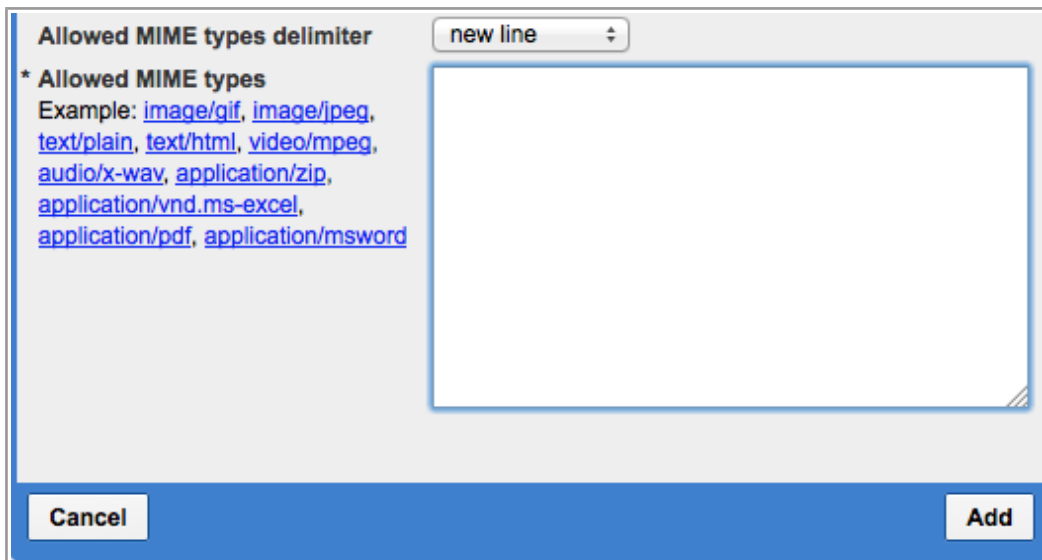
Allowed MIME types delimiter

new line

* Allowed MIME types
Example: image/gif, image/jpeg, text/plain, text/html, video/mpeg, audio/x-wav, application/zip, application/vnd.ms-excel, application/pdf, application/msword

Cancel

Add